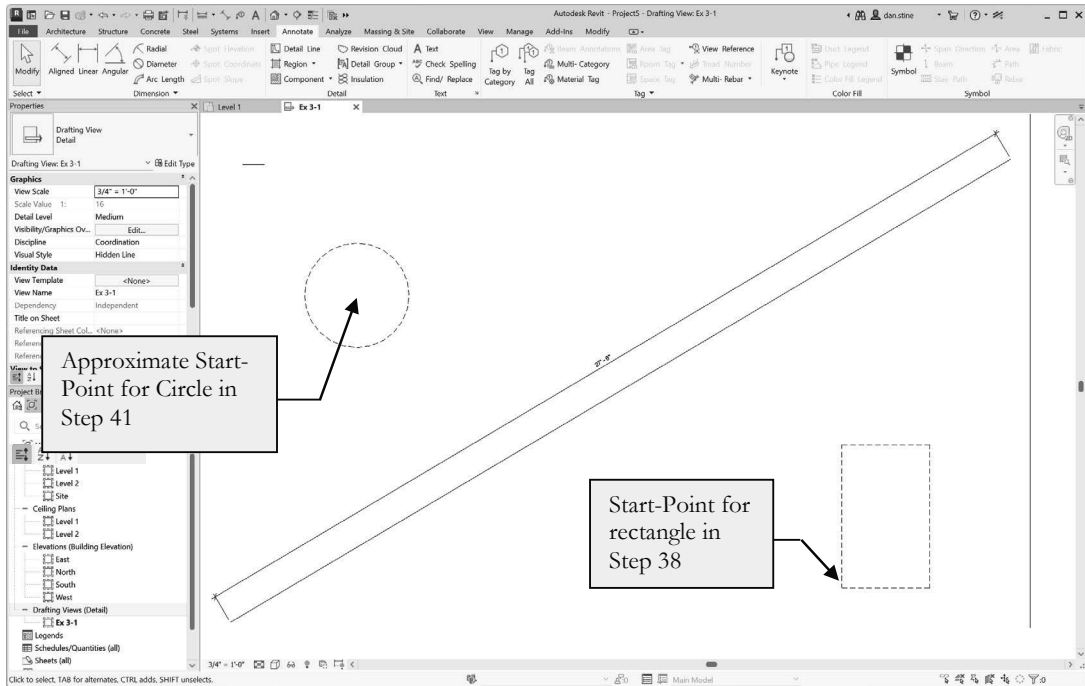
Autodesk Revit · Project5 - Drafting View: Ex 3-1
dan.stine

File Architecture Structure Concrete Steel Systems Insert Annotate Analyze Massing & Site Collaborate View Manage Add-Ins Modify

Modify Aligned Linear Angular Radial Diameter Arc Length Spot Elevation Spot Coordinate Spot Slope Detail Line Region Component Revision Cloud Detail Group Insulation A Text Check Spelling Find/ Replace Tag by Category Tag All Beam Annotations Multi- Category Material Tag Area Tag Room Tag Space Tag Tread Number View Reference Multi- Rebar Keynote Duct Legend Pipe Legend Color Fill Legend Symbol Span Direction Beam Stair Path Area Path Rebar Fabric

Select Dimension Detail Text Tag Color Fill Symbol

Properties

Drafting View
Detail

Drafting View: Ex 3-1 Edit Type

| Graphics | |
|---|---|
| View Scale | 3/4" = 1'-0" |
| Scale Value 1: | 16 |
| Detail Level | Medium |
| Visibility/Graphics Ov... | Edit... |
| Discipline | Coordination |
| Visual Style | Hidden Line |
| Identity Data | |
| View Template | <None> |
| View Name | Ex 3-1 |
| Dependency | Independent |
| Title on Sheet | |
| Referencing Sheet Col... | <None> |

Level 1 Ex 3-1

Approximate Start-Point for Circle in Step 41

Start-Point for rectangle in Step 38

Level 1
Level 2
Site
Ceiling Plans
Level 1
Level 2
Elevations (Building Elevation)
East
North
South
West
Drafting Views (Detail)
Ex 3-1
Legends
Schedules/Quantities (all)
Sheets (all)

3/4" = 1'-0"

Click to select, TAB for alternates, CTRL adds, SHIFT unselects.

Main Model